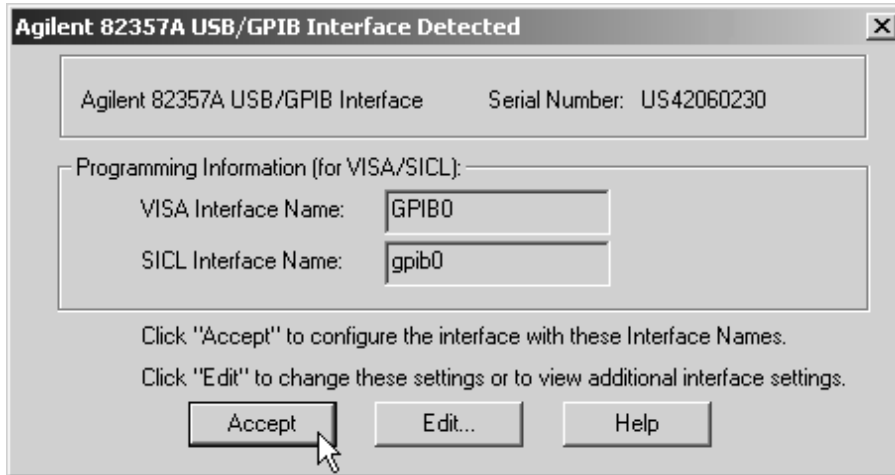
Agilent 82357A USB/GPIB Interface Detected

X

Agilent 82357A USB/GPIB Interface Serial Number: US42060230

Programming Information (for VISA/SICL):

VISA Interface Name: GPIB0

SICL Interface Name: gpib0

Click "Accept" to configure the interface with these Interface Names.

Click "Edit" to change these settings or to view additional interface settings.

Accept Edit... Help